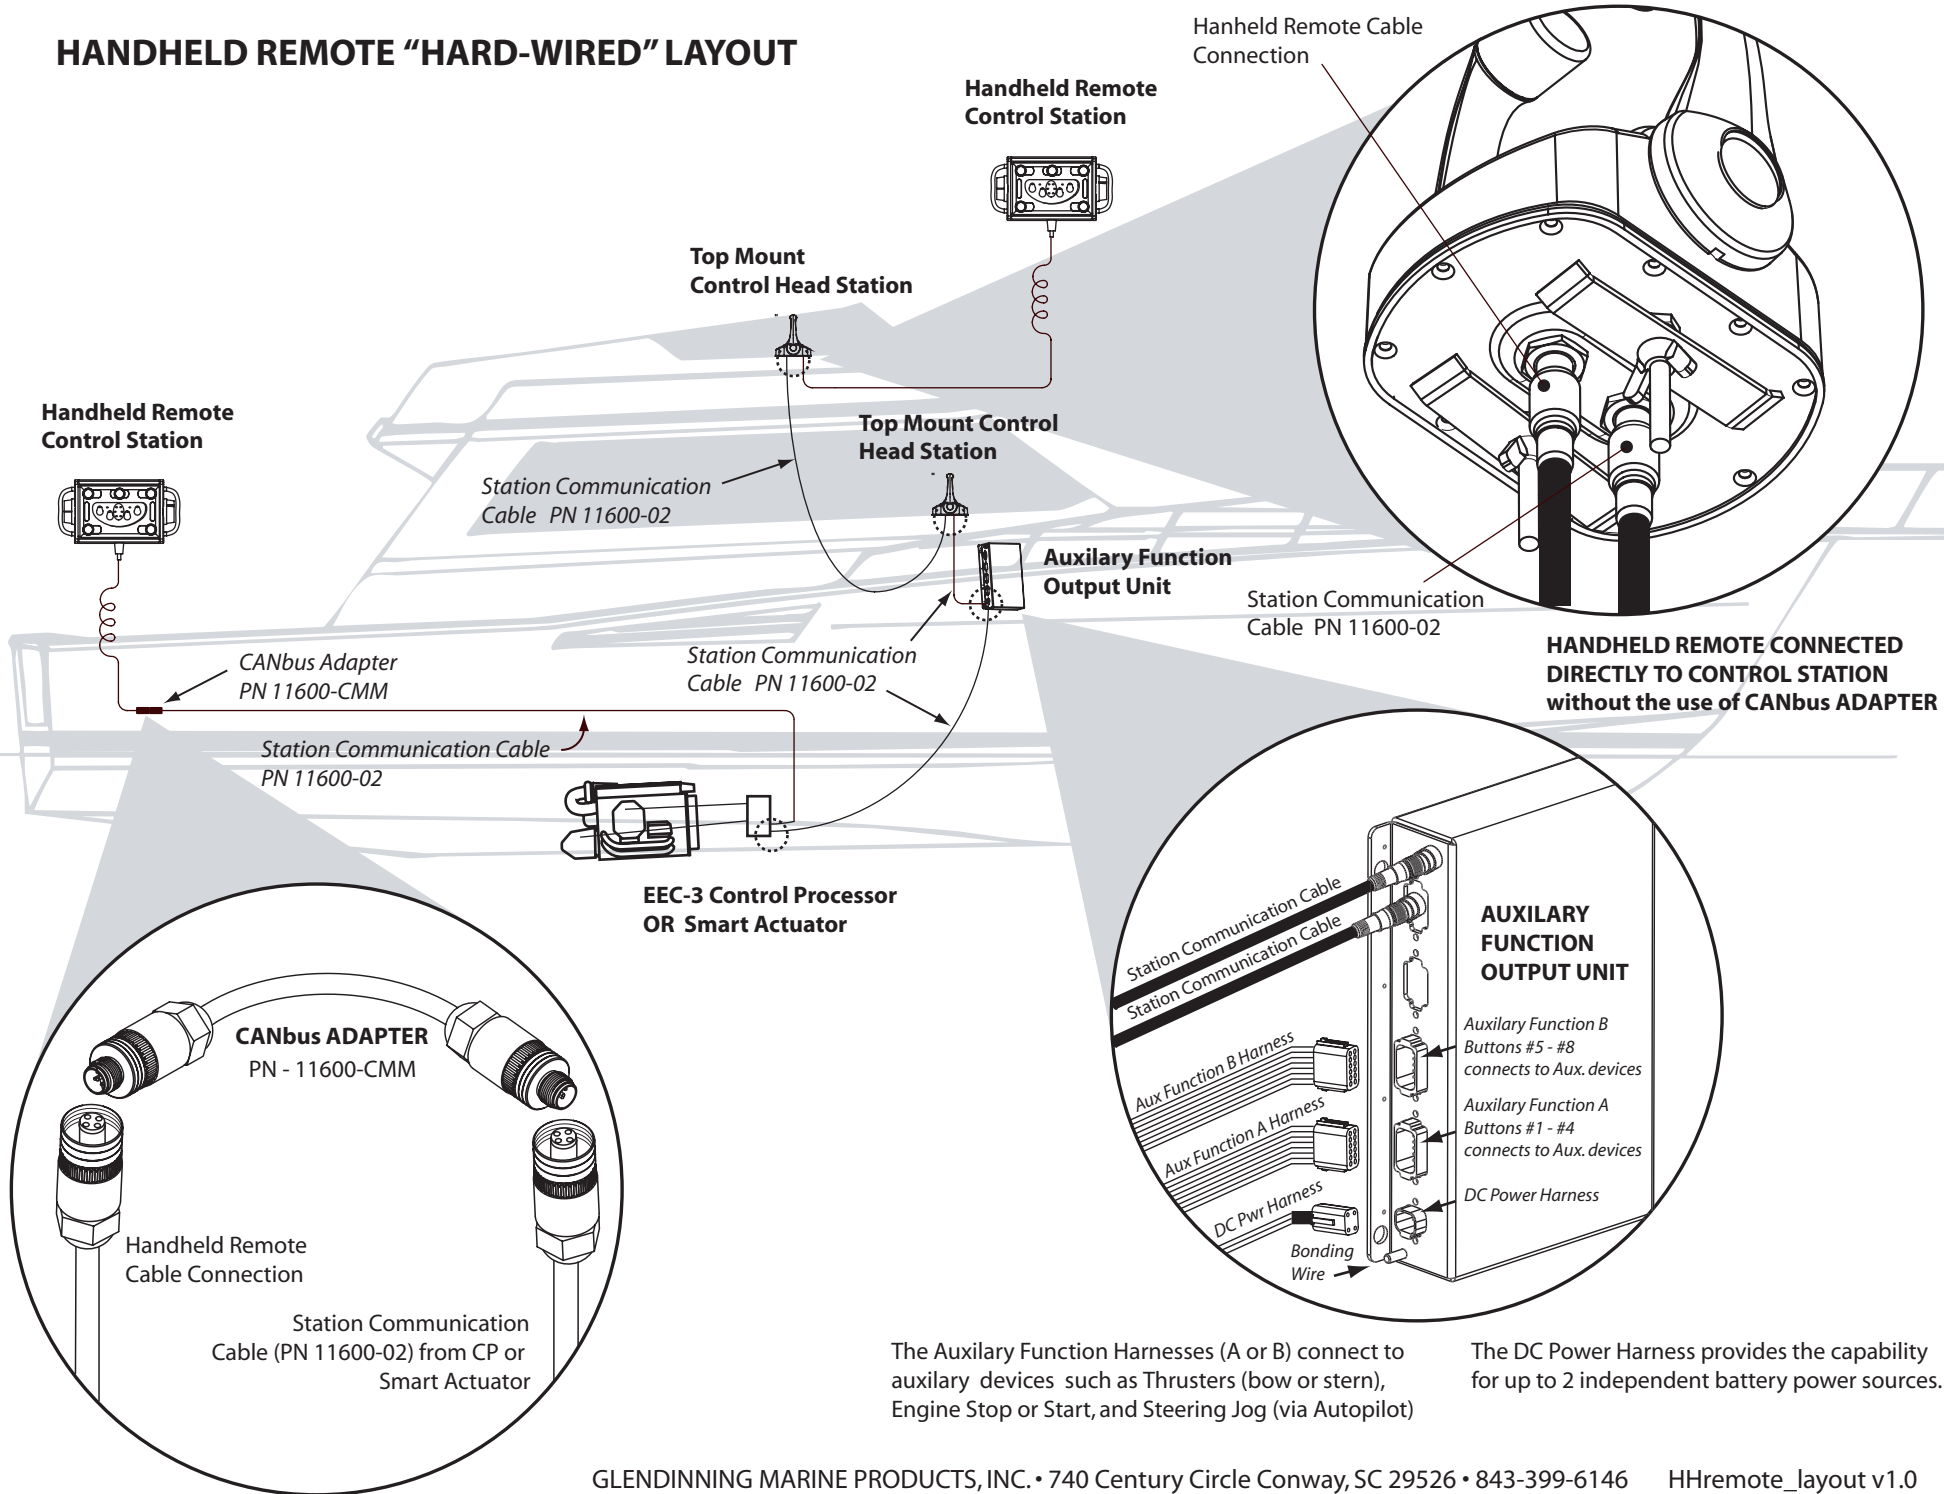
HANDHELD REMOTE “HARD-WIRED” LAYOUT

Hanheld Remote Cable Connection

Handheld Remote Control Station

Top Mount Control Head Station

Handheld Remote Control Station

Top Mount Control Head Station

Station Communication Cable PN 11600-02

Auxilary Function Output Unit

Station Communication Cable PN 11600-02

HANDHELD REMOTE CONNECTED DIRECTLY TO CONTROL STATION without the use of CANbus ADAPTER

CANbus Adapter PN 11600-CMM

Station Communication Cable PN 11600-02

Station Communication Cable PN 11600-02

EEC-3 Control Processor OR Smart Actuator

CANbus ADAPTER
PN - 11600-CMM

Handheld Remote Cable Connection

Station Communication Cable (PN 11600-02) from CP or Smart Actuator

Station Communication Cable
Station Communication Cable
Aux Function B Harness
Aux Function A Harness
DC Pwr Harness
Bonding Wire

AUXILARY FUNCTION OUTPUT UNIT

Auxilary Function B Buttons #5 - #8 connects to Aux. devices

Auxilary Function A Buttons #1 - #4 connects to Aux. devices

DC Power Harness

The Auxilary Function Harnesses (A or B) connect to auxilary devices such as Thrusters (bow or stern), Engine Stop or Start, and Steering Jog (via Autopilot)

The DC Power Harness provides the capability for up to 2 independent battery power sources.

GLENDINNING MARINE PRODUCTS, INC. • 740 Century Circle Conway, SC 29526 • 843-399-6146 HHremote_layout v1.0